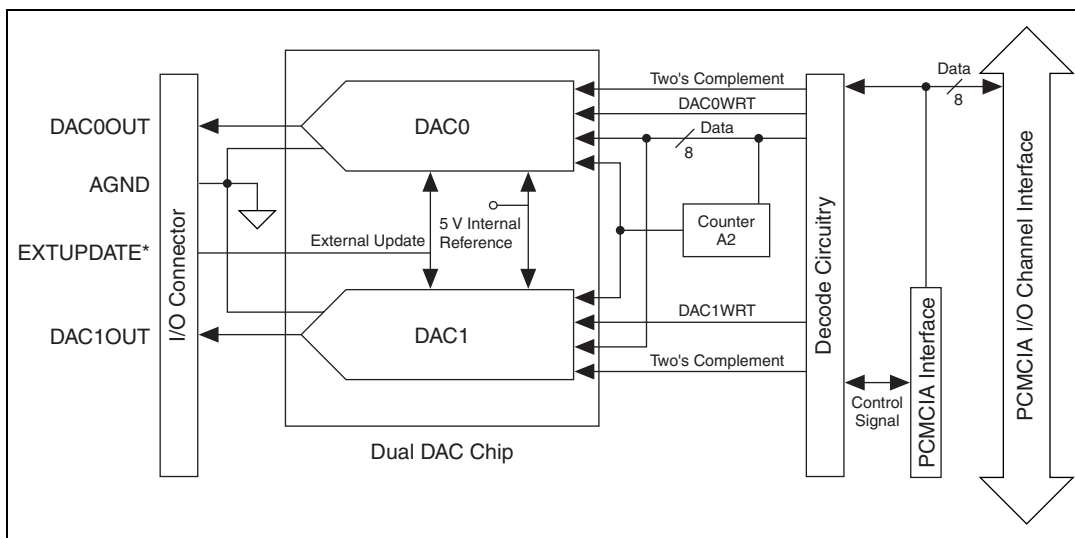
DAC0OUT
AGND
EXTUPDATE*
DAC1OUT
I/O Connector
DAC0
5 V Internal Reference
External Update
DAC1
Dual DAC Chip
Two's Complement
DAC0WRT
Data
8
Counter A2
DAC1WRT
Two's Complement
Decode Circuitry
Data
8
Control Signal
PCMCIA Interface
PCMCIA I/O Channel Interface